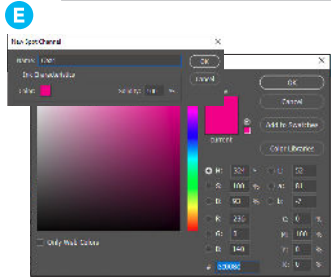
E

New Spot Channel

Name: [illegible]

OK

Cancel

Ink Characteristics

Color:

Solidity: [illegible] %

OK

Cancel

Add to Swatches

Color Libraries

current

H: 324 °

S: 100 %

B: 90 %

R: 230

G: 1

B: 140

L: 52

a: 81

b: -7

C: 0 %

M: 100 %

Y: 0 %

K: 0 %

# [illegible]

Only Web Colors